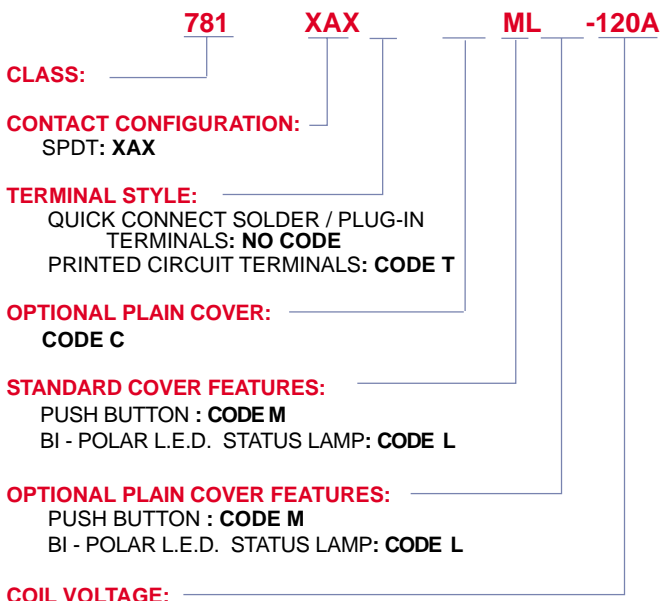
781 XAX ML -120A

CLASS:

CONTACT CONFIGURATION:
SPDT: XAX

TERMINAL STYLE:
QUICK CONNECT SOLDER / PLUG-IN TERMINALS: NO CODE
PRINTED CIRCUIT TERMINALS: CODE T

OPTIONAL PLAIN COVER:
CODE C

STANDARD COVER FEATURES:
PUSH BUTTON : CODE M
BI - POLAR L.E.D. STATUS LAMP: CODE L

OPTIONAL PLAIN COVER FEATURES:
PUSH BUTTON : CODE M
BI - POLAR L.E.D. STATUS LAMP: CODE L

COIL VOLTAGE: